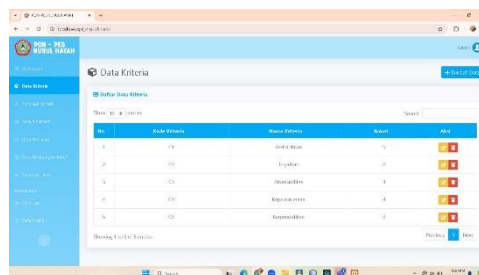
PCN - PES
NURUL HAYAH

Data Kriteria

Data Kriteria

Daftar Data Kriteria

Show 10 entries

Search:

| No | Kode Kriteria | Nama Kriteria | Bobot | Aksi |
|---|---|---|---|---|
| 1 | C1 | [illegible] | 5 | |
| 2 | C2 | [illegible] | 4 | |
| 3 | C3 | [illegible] | 4 | |
| 4 | C4 | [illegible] | 4 | |
| 5 | C5 | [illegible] | 3 | |

Showing 1 to 5 of 5 entries

Previous 1 Next